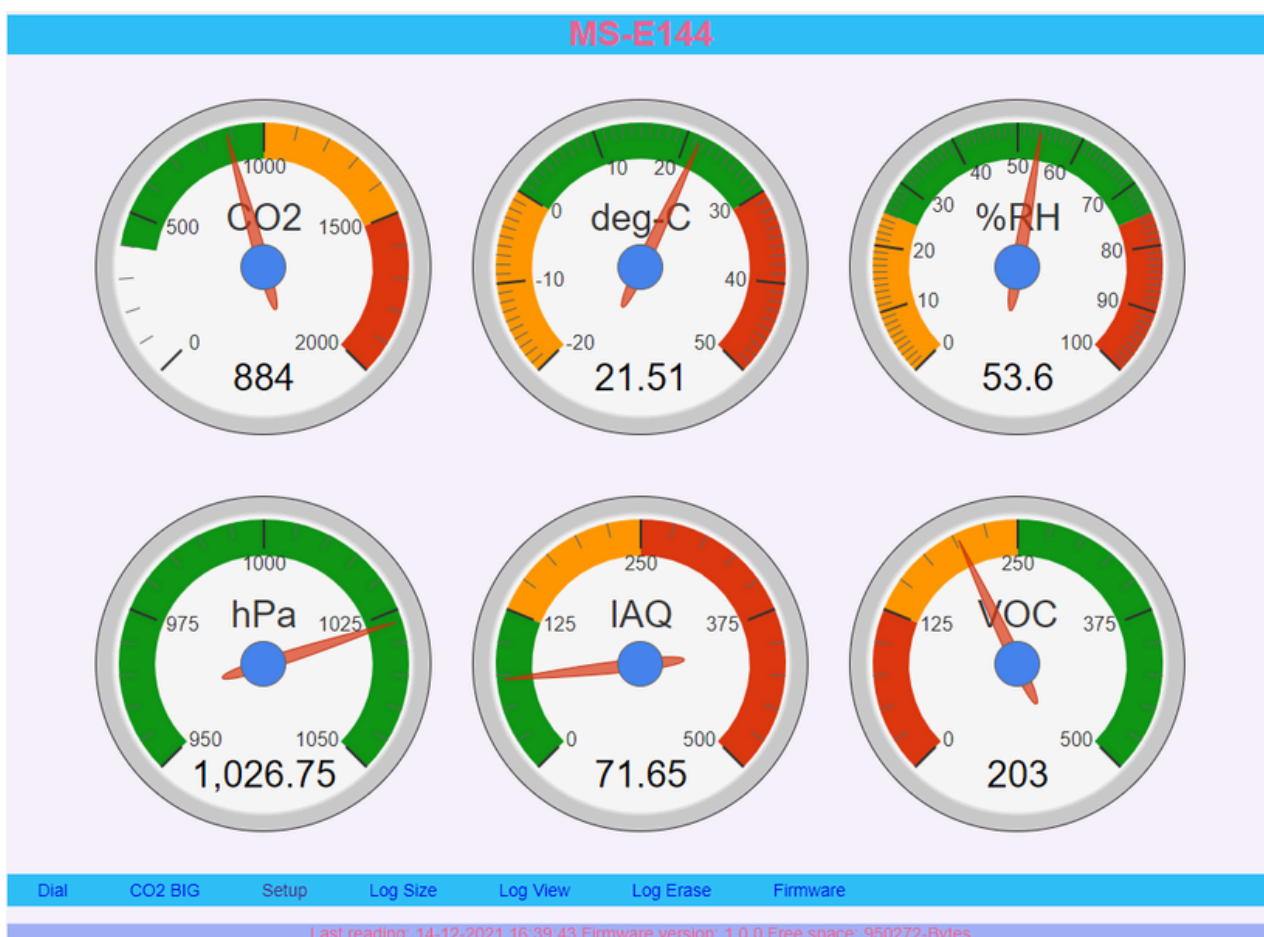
MS-E144

1000
500
CO2
1500
0
2000
884

10
20
0
deg-C
30
-10
40
-20
50
21.51

50
40
60
30
70
%RH
20
80
10
90
0
100
53.6

1000
975
hPa
1025
950
1050
1,026.75

250
125
IAQ
375
0
500
71.65

250
125
VOC
375
0
500
203

Dial CO2 BIG Setup Log Size Log View Log Erase Firmware

Last reading: 14-12-2021 16:39:43 Firmware version: 1.0.0 Free space: 950272-Bytes